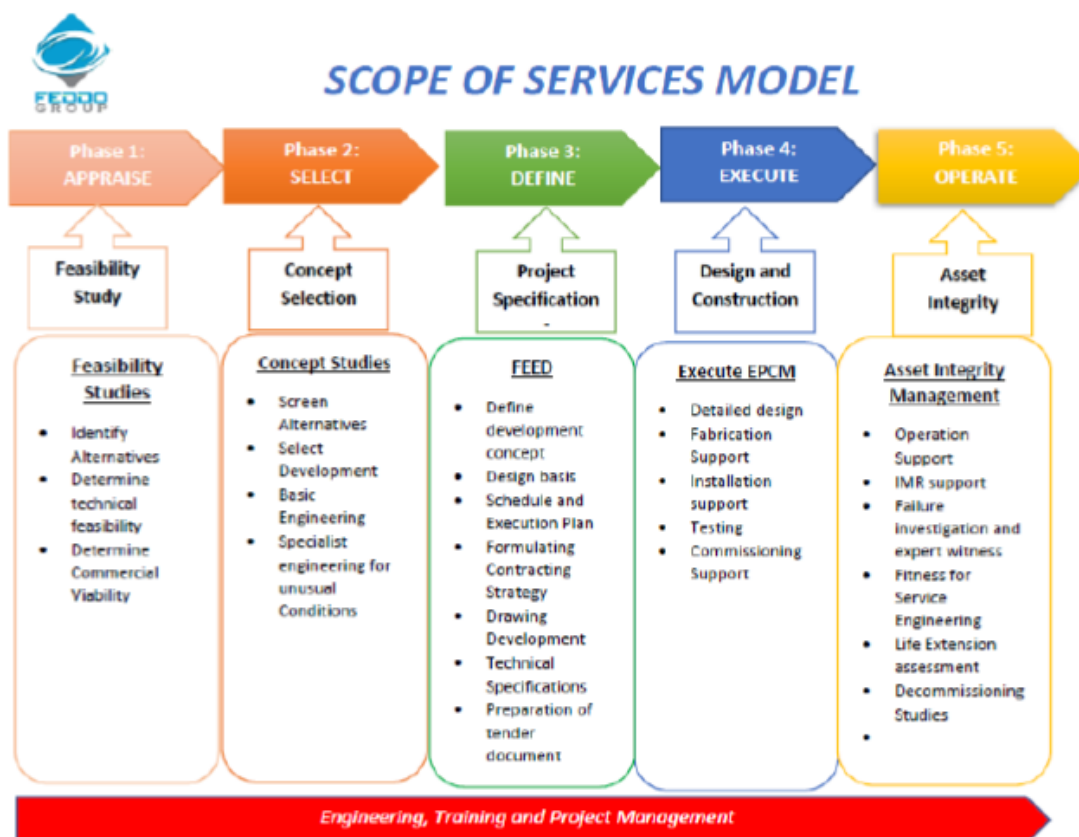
FEDDO GROUP

SCOPE OF SERVICES MODEL

Phase 1: APPRAISE

Phase 2: SELECT

Phase 3: DEFINE

Phase 4: EXECUTE

Phase 5: OPERATE

Feasibility Study

Concept Selection

Project Specification -

Design and Construction

Asset Integrity

Feasibility Studies
- Identify Alternatives
- Determine technical feasibility
- Determine Commercial Viability

Concept Studies
- Screen Alternatives
- Select Development
- Basic Engineering
- Specialist engineering for unusual Conditions

FEED
- Define development concept
- Design basis
- Schedule and Execution Plan
- Formulating Contracting Strategy
- Drawing Development
- Technical Specifications
- Preparation of tender document

Execute EPCM
- Detailed design
- Fabrication Support
- Installation support
- Testing
- Commissioning Support

Asset Integrity Management
- Operation Support
- IMR support
- Failure investigation and expert witness
- Fitness for Service Engineering
- Life Extension assessment
- Decommissioning Studies
-

Engineering, Training and Project Management